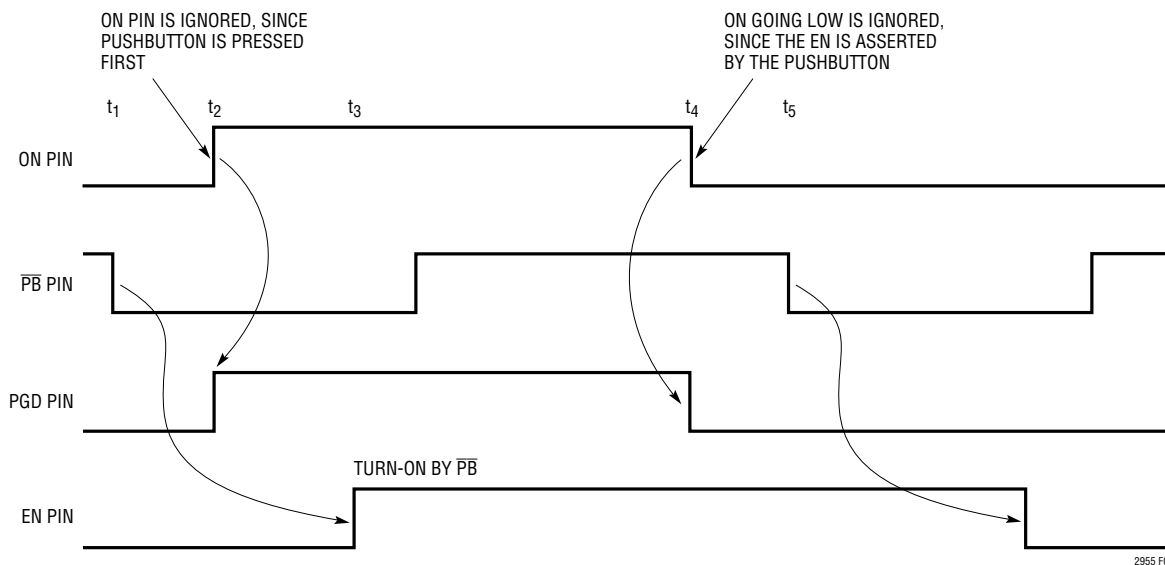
ON PIN IS IGNORED, SINCE PUSHBUTTON IS PRESSED FIRST

ON GOING LOW IS IGNORED, SINCE THE EN IS ASSERTED BY THE PUSHBUTTON

$t_1$ $t_2$ $t_3$ $t_4$ $t_5$

ON PIN

$\overline{PB}$ PIN

PGD PIN

TURN-ON BY $\overline{PB}$

EN PIN

2955 F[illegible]